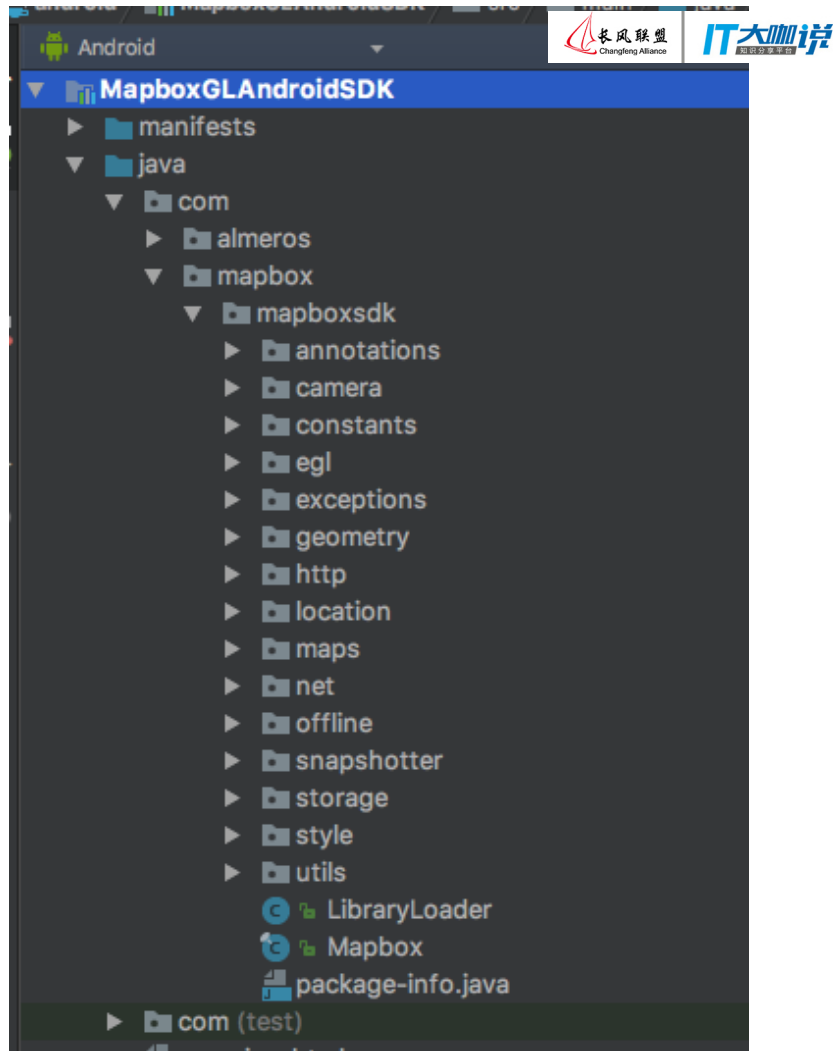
Android

长风联盟 Changfeng Alliance

IT大咖说 知识分享平台

MapboxGLAndroidSDK
manifests
java
com
almeros
mapbox
mapboxsdk
annotations
camera
constants
egl
exceptions
geometry
http
location
maps
net
offline
snapshotter
storage
style
utils
LibraryLoader
Mapbox
package-info.java
com (test)